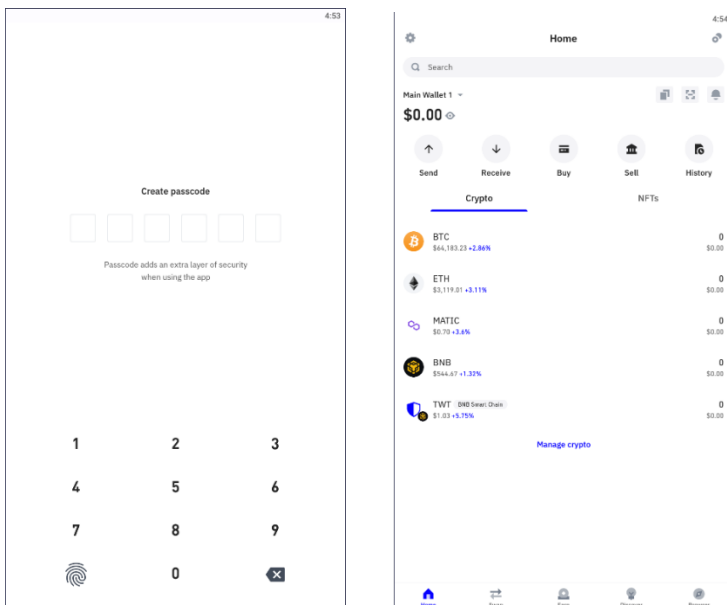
4:53

Create passcode

Passcode adds an extra layer of security when using the app

1 2 3
4 5 6
7 8 9
0

4:54

Home

Search

Main Wallet 1

$0.00

Send
Receive
Buy
Sell
History

Crypto
NFTs

BTC
$64,183.23 +2.86%
0
$0.00

ETH
$3,119.01 +3.11%
0
$0.00

MATIC
$0.70 +3.6%
0
$0.00

BNB
$544.67 +1.33%
0
$0.00

TWT BNB Smart Chain
$1.03 +5.75%
0
$0.00

Manage crypto

Home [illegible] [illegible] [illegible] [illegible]